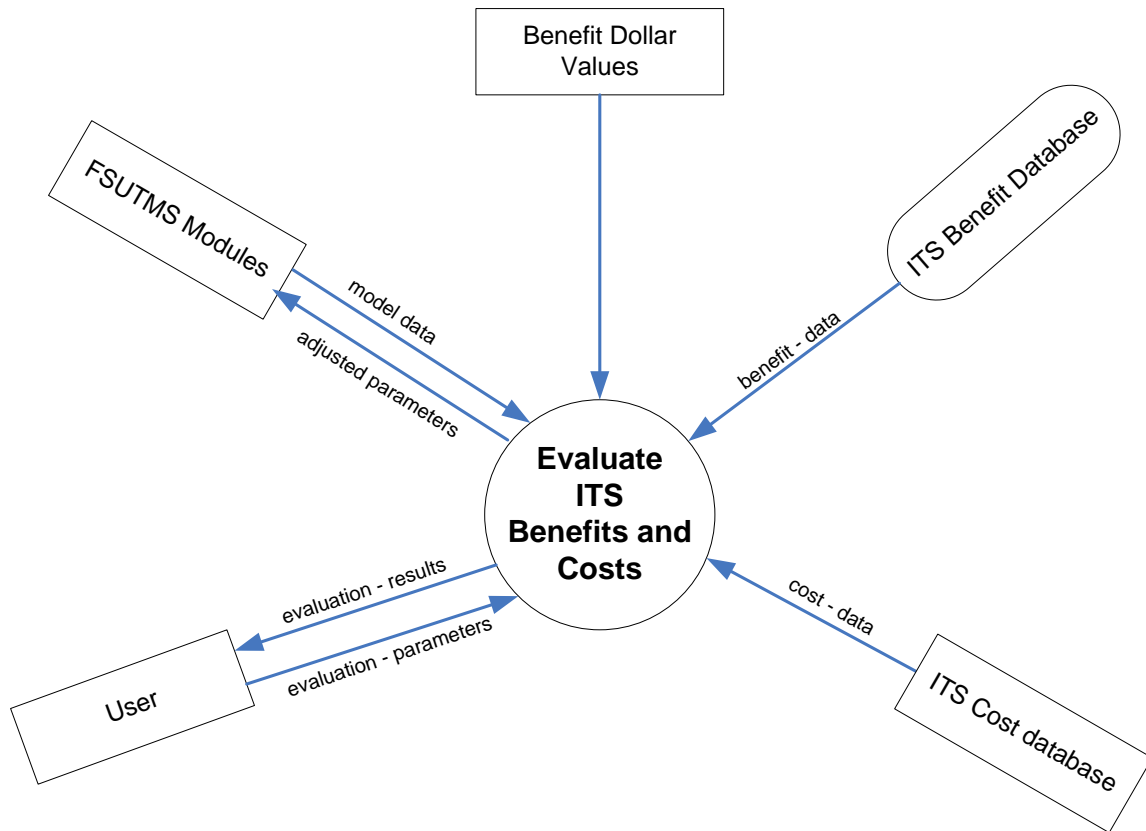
Benefit Dollar Values

FSUTMS Modules

ITS Benefit Database

model data

adjusted parameters

benefit - data

Evaluate ITS Benefits and Costs

evaluation - results

evaluation - parameters

cost - data

User

ITS Cost database